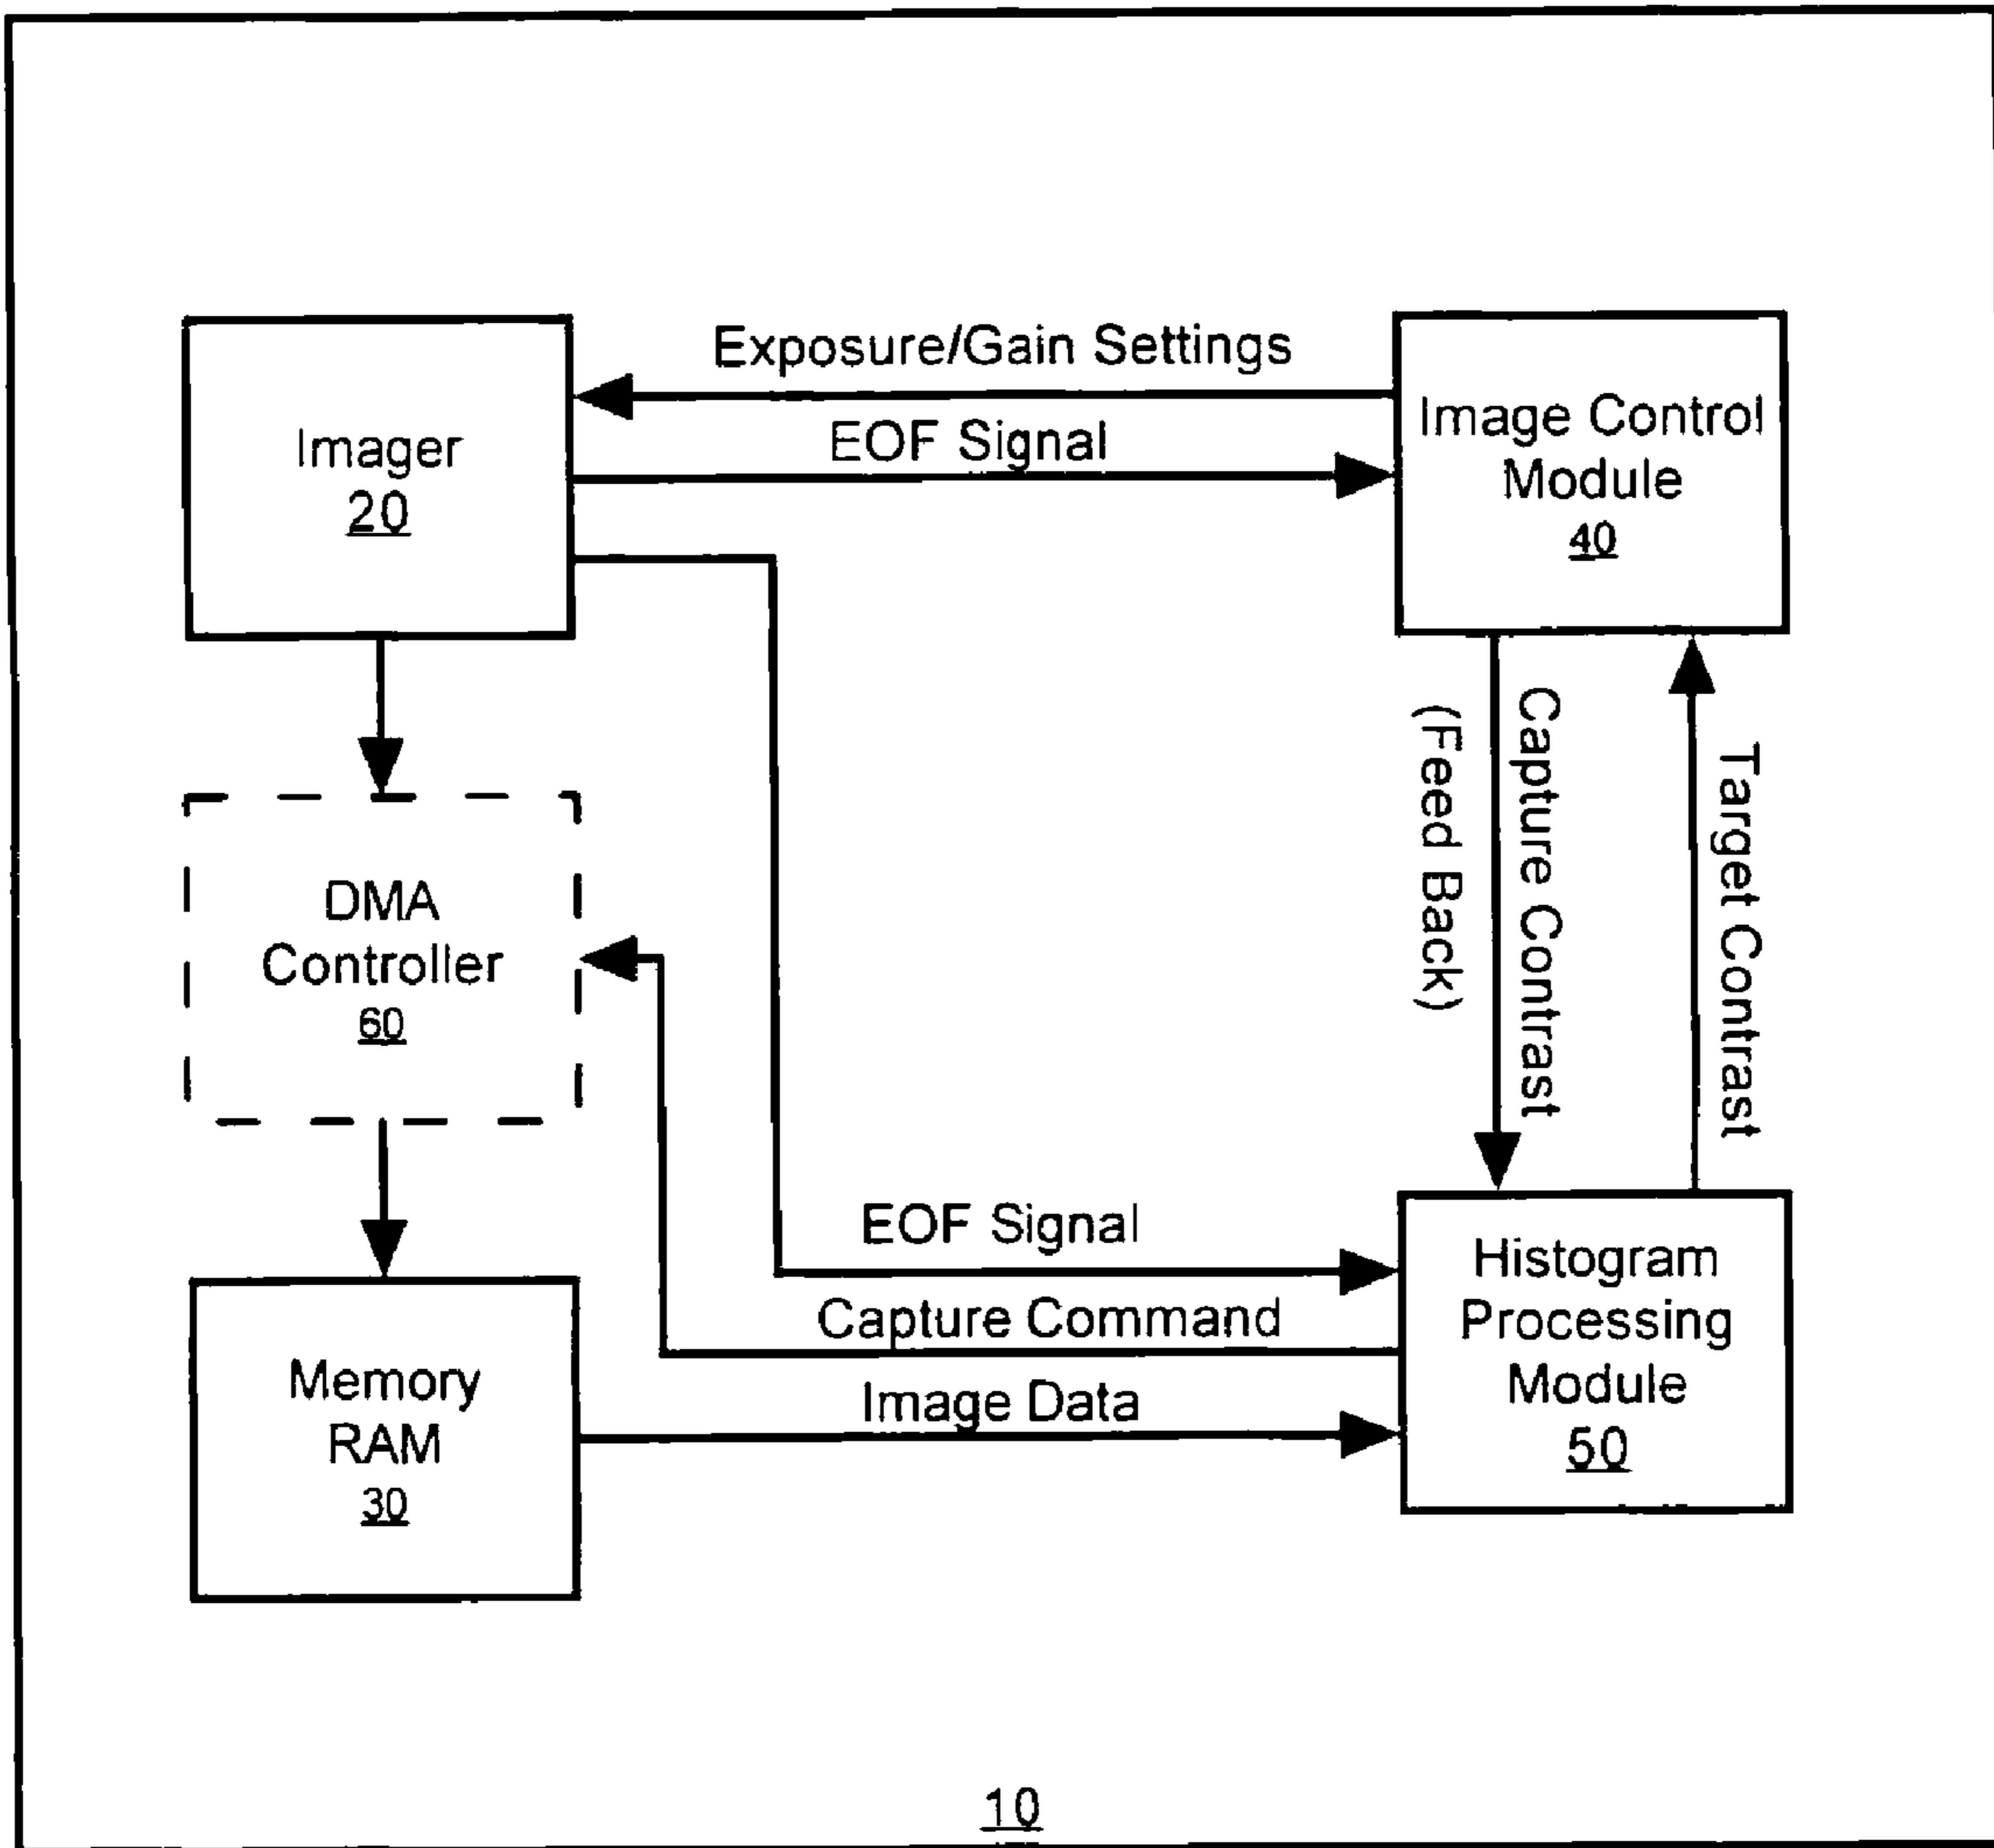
Exposure/Gain Settings

Imager
20

EOF Signal

Image Control Module
40

DMA Controller
60

(Feed Back)

Capture Contrast

Target Contrast

EOF Signal

Capture Command

Image Data

Histogram Processing Module
50

Memory RAM
30

10